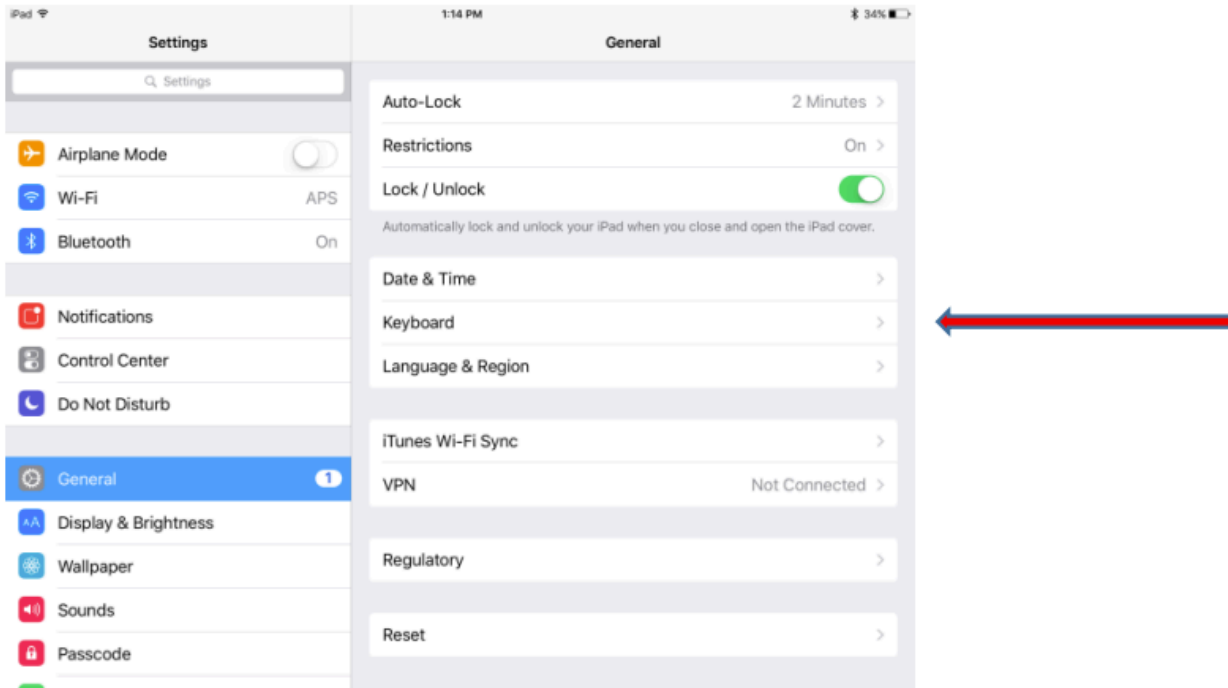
iPad
1:14 PM
34%

Settings
Settings

Airplane Mode
Wi-Fi APS
Bluetooth On

Notifications
Control Center
Do Not Disturb

General 1
Display & Brightness
Wallpaper
Sounds
Passcode

General

Auto-Lock 2 Minutes
Restrictions On
Lock / Unlock

Automatically lock and unlock your iPad when you close and open the iPad cover.

Date & Time
Keyboard
Language & Region

iTunes Wi-Fi Sync
VPN Not Connected

Regulatory

Reset